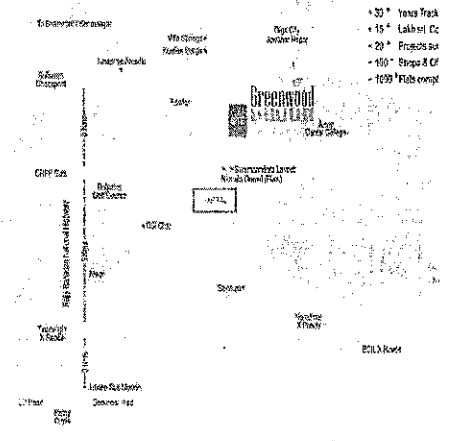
To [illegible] Garmanagar

Villa Ganga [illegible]

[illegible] Khadda

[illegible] Chowpati

Gopi City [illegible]

+ 30 + Years Track

+ 15 + Lakh sq. Co

+ 20 + Projects su

+ 100 + Shops & Of

+ 1000 + Flats compl

Greenwood

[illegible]

CRPF Gate

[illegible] Golf Course

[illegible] Sardar Patel Ring Road

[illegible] Nirma Vidyavihar

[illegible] Sardar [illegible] (Bus)

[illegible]

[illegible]

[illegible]

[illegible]

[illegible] X Roads

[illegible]

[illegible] X Roads

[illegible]

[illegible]

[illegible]